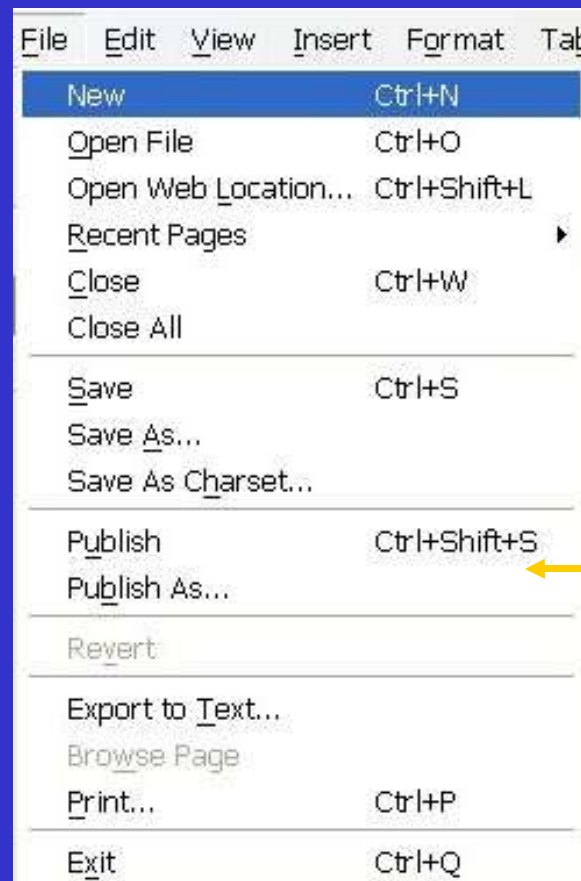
File Edit View Insert Format Tab

New Ctrl+N
Open File Ctrl+O
Open Web Location... Ctrl+Shift+L
Recent Pages
Close Ctrl+W
Close All

Save Ctrl+S
Save As...
Save As Charset...

Publish Ctrl+Shift+S
Publish As...

Revert

Export to Text...
Browse Page
Print... Ctrl+P

Exit Ctrl+Q